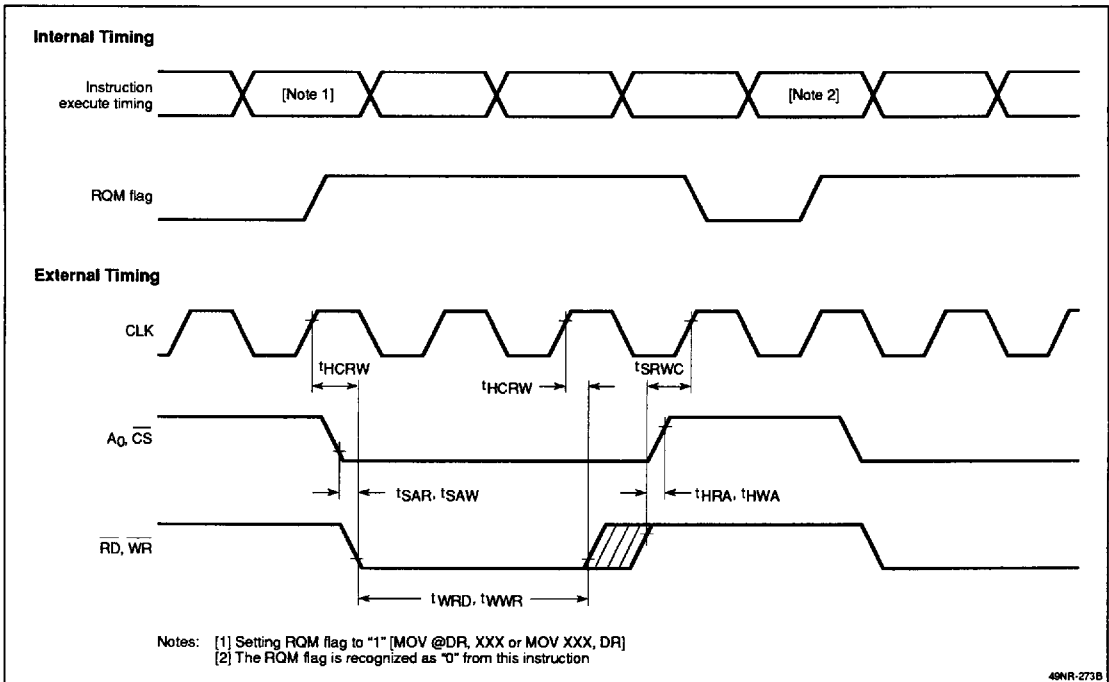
Internal Timing

Instruction execute timing

[Note 1]

[Note 2]

RQM flag

External Timing

CLK

$t_{HCRW}$

$t_{HCRW}$

$t_{SRWC}$

$A_0$, $\overline{CS}$

$t_{SAR}$, $t_{SAW}$

$t_{HRA}$, $t_{HWA}$

$\overline{RD}$, $\overline{WR}$

$t_{WRD}$, $t_{WWR}$

Notes: [1] Setting RQM flag to "1" [MOV @DR, XXX or MOV XXX, DR]
[2] The RQM flag is recognized as "0" from this instruction

49NR-273B